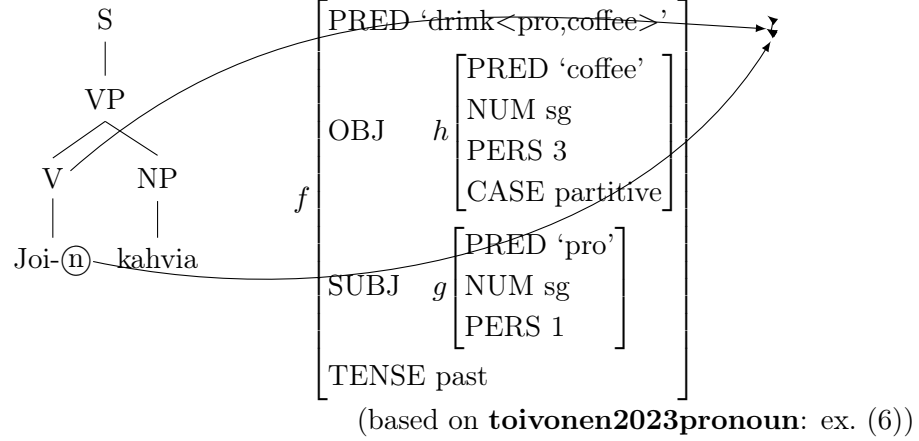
S

VP

V NP

Joi-(n) kahvia

$f$

PRED ‘drink<pro,coffee>’

OBJ $h$

PRED ‘coffee’
NUM sg
PERS 3
CASE partitive

SUBJ $g$

PRED ‘pro’
NUM sg
PERS 1

TENSE past

(based on **toivonen2023pronoun**: ex. (6))